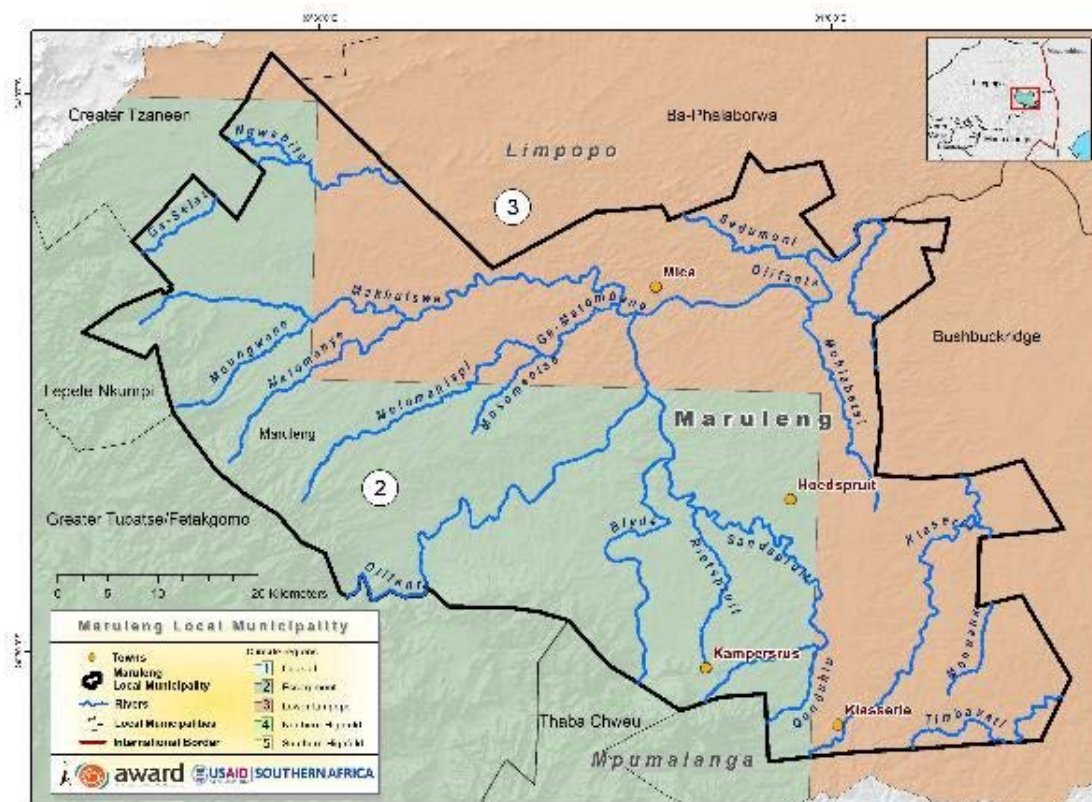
Greater Tzaneen
Ba-Phalaborwa
Limpopo
3
Nwanedzi
Ga-Selati
Selati
Sedumoni
Olifants
Mica
Makhutswe
Mohlapitse
Ga-Makhutswe
Malomanye
Moungwane
Bushbuckridge
Lepele Nkumpi
Maruleng
Malomanye
Maruleng
2
Hoedspruit
Greater Tubatse/Fetakgomo
Blyde
Sandspruit
Klaserie
Olifants
Klein Olifants
0 5 10 20 Kilometers
Maruleng Local Municipality
Towns
Maruleng Local Municipality
Rivers
Local Municipalities
International Border
Climate regions
1 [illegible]
2 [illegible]
3 Lower Limpopo
4 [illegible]
5 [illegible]
Kampersrus
Thaba Chweu
Klaserie
Timbavati
Mpumalanga
award USAID SOUTHERN AFRICA